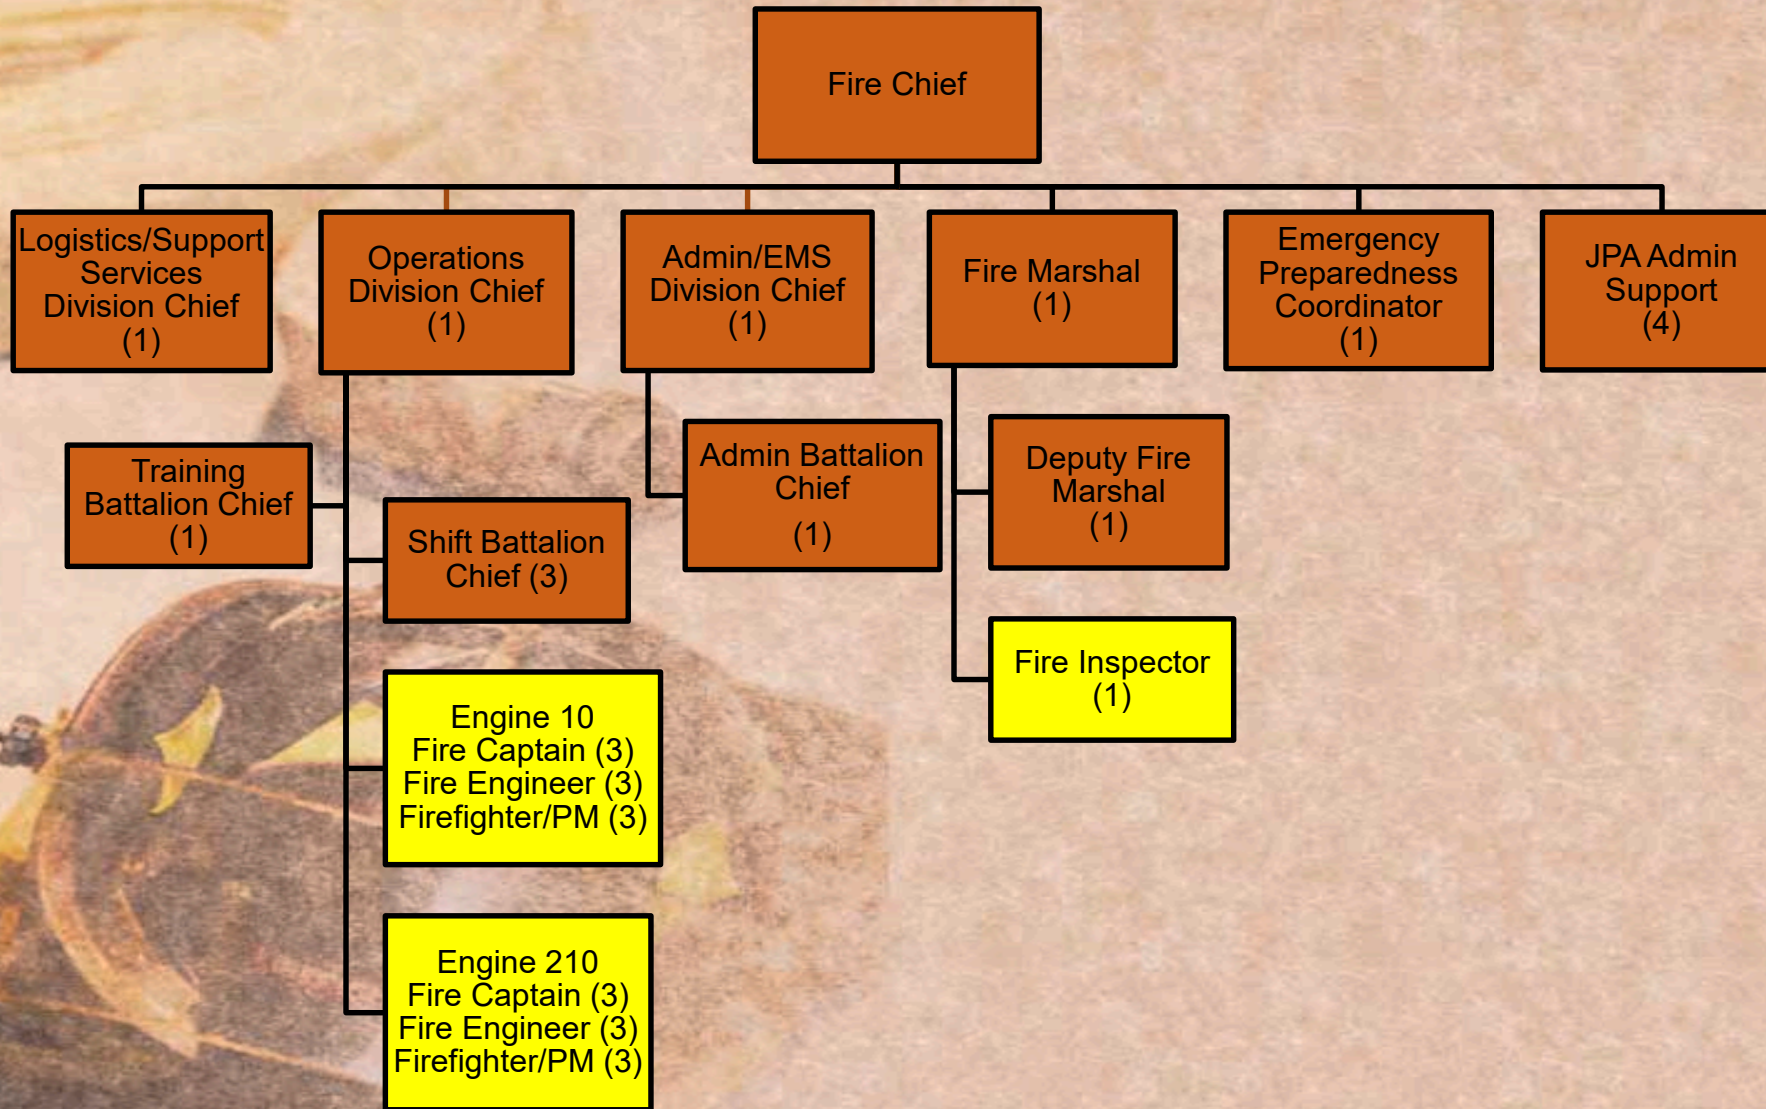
Fire Chief

Logistics/Support Services Division Chief (1)

Operations Division Chief (1)

Admin/EMS Division Chief (1)

Fire Marshal (1)

Emergency Preparedness Coordinator (1)

JPA Admin Support (4)

Training Battalion Chief (1)

Shift Battalion Chief (3)

Admin Battalion Chief (1)

Deputy Fire Marshal (1)

Fire Inspector (1)

Engine 10
Fire Captain (3)
Fire Engineer (3)
Firefighter/PM (3)

Engine 210
Fire Captain (3)
Fire Engineer (3)
Firefighter/PM (3)